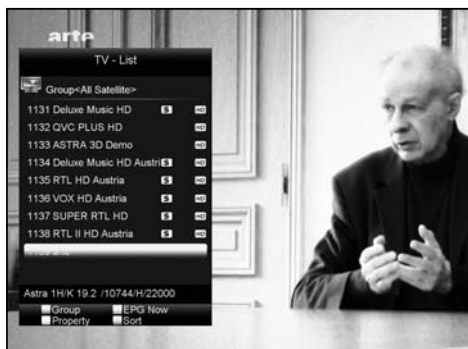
arte

TV - List

Group<All Satellite>

1131 Deluxe Music HD $ HD
1132 QVC PLUS HD HD
1133 ASTRA 3D Demo HD
1134 Deluxe Music HD Austri $ HD
1135 RTL HD Austria $ HD
1136 VOX HD Austria $ HD
1137 SUPER RTL HD $ HD
1138 RTL II HD Austria $ HD
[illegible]

Astra 1H/K 19.2 /10744/H/22000

Group EPG Now
Property Sort